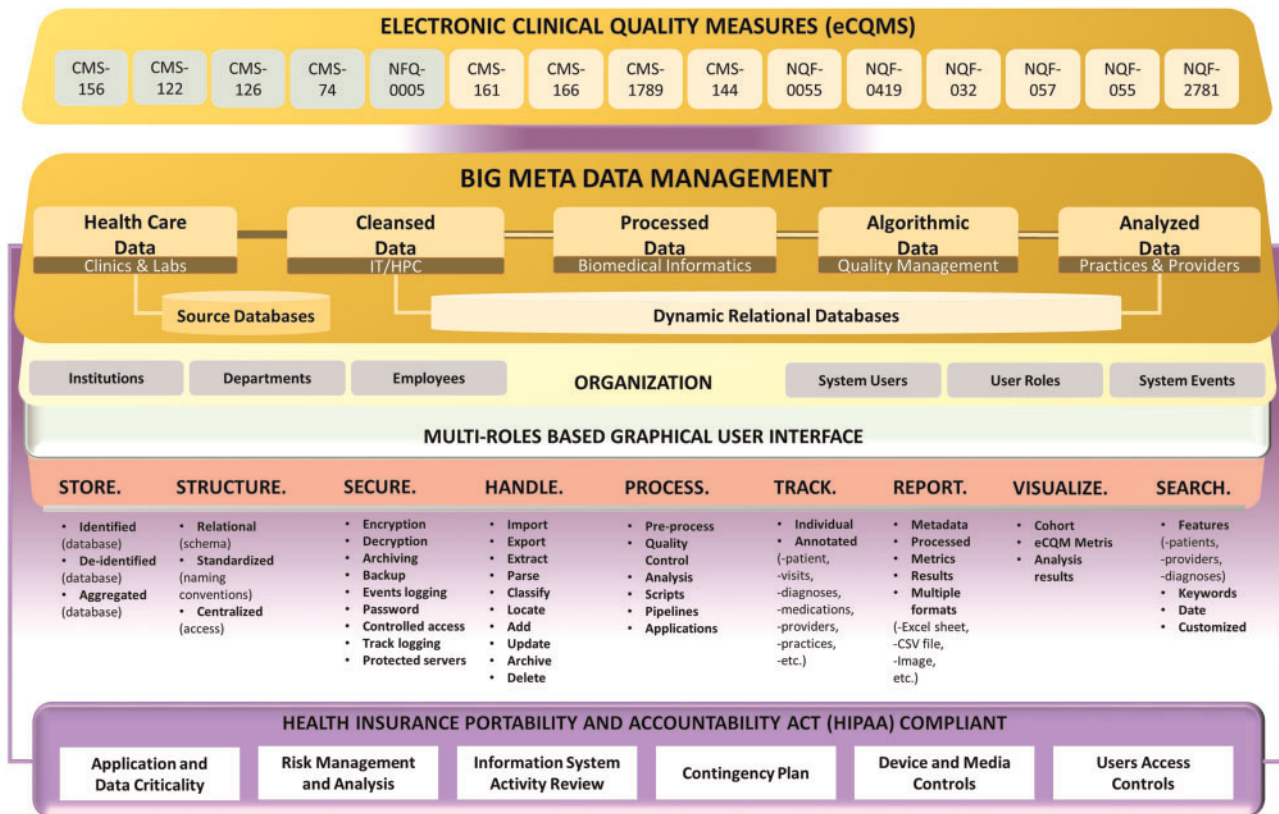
ELECTRONIC CLINICAL QUALITY MEASURES (eCQMS)

CMS-156 CMS-122 CMS-126 CMS-74 NFQ-0005 CMS-161 CMS-166 CMS-1789 CMS-144 NQF-0055 NQF-0419 NQF-032 NQF-057 NQF-055 NQF-2781

BIG META DATA MANAGEMENT

Health Care Data
Clinics & Labs

Cleansed Data
IT/HPC

Processed Data
Biomedical Informatics

Algorithmic Data
Quality Management

Analyzed Data
Practices & Providers

Source Databases

Dynamic Relational Databases

Institutions Departments Employees ORGANIZATION System Users User Roles System Events

MULTI-ROLES BASED GRAPHICAL USER INTERFACE

STORE.
• Identified (database)
• De-identified (database)
• Aggregated (database)

STRUCTURE.
• Relational (schema)
• Standardized (naming conventions)
• Centralized (access)

SECURE.
• Encryption
• Decryption
• Archiving
• Backup
• Events logging
• Password
• Controlled access
• Track logging
• Protected servers

HANDLE.
• Import
• Export
• Extract
• Parse
• Classify
• Locate
• Add
• Update
• Archive
• Delete

PROCESS.
• Pre-process
• Quality Control
• Analysis
• Scripts
• Pipelines
• Applications

TRACK.
• Individual
• Annotated (-patient, -visits, -diagnoses, -medications, -providers, -practices, -etc.)

REPORT.
• Metadata
• Processed
• Metrics
• Results
• Multiple formats (-Excel sheet, -CSV file, -Image, etc.)

VISUALIZE.
• Cohort
• eCQM Metris
• Analysis results

SEARCH.
• Features (-patients, -providers, -diagnoses)
• Keywords
• Date
• Customized

HEALTH INSURANCE PORTABILITY AND ACCOUNTABILITY ACT (HIPAA) COMPLIANT

Application and Data Criticality
Risk Management and Analysis
Information System Activity Review
Contingency Plan
Device and Media Controls
Users Access Controls